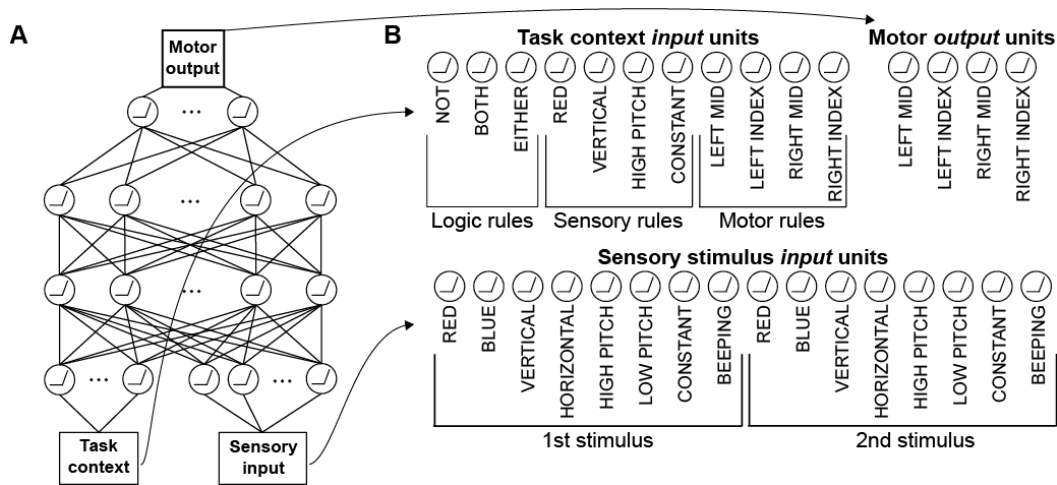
A

Motor output

...

...

...

... ...

Task context

Sensory input

B

Task context *input* units

NOT BOTH EITHER RED VERTICAL HIGH PITCH CONSTANT LEFT MID LEFT INDEX RIGHT MID RIGHT INDEX

Logic rules Sensory rules Motor rules

Motor *output* units

LEFT MID LEFT INDEX RIGHT MID RIGHT INDEX

Sensory stimulus *input* units

RED BLUE VERTICAL HORIZONTAL HIGH PITCH LOW PITCH CONSTANT BEEPING RED BLUE VERTICAL HORIZONTAL HIGH PITCH LOW PITCH CONSTANT BEEPING

1st stimulus 2nd stimulus